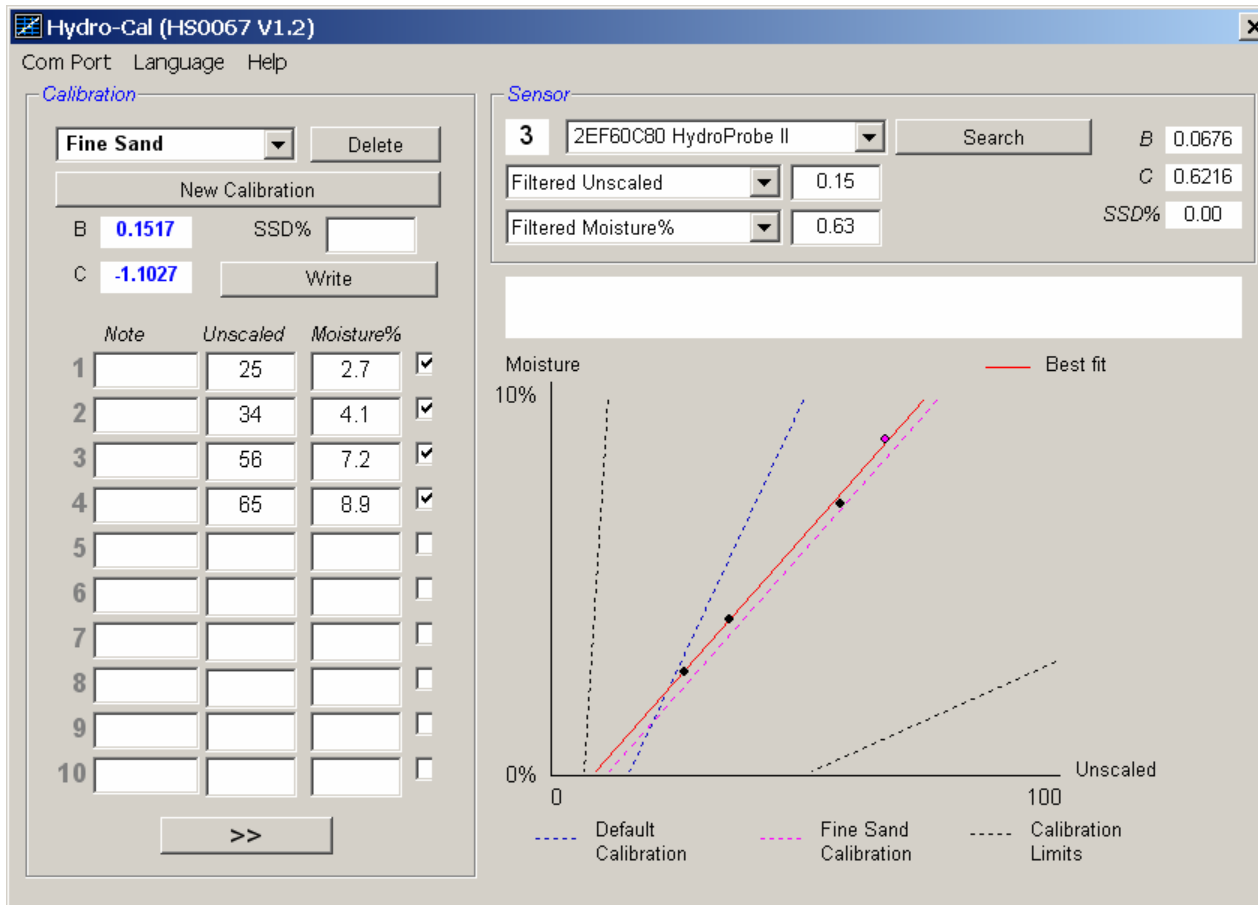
Hydro-Cal (HS0067 V1.2)

Com Port Language Help

Calibration

Fine Sand Delete

New Calibration

B 0.1517 SSD%

C -1.1027 Write

| | Note | Unscaled | Moisture% | |
|---|---|---|---|---|
| 1 | | 25 | 2.7 | ☑ |
| 2 | | 34 | 4.1 | ☑ |
| 3 | | 56 | 7.2 | ☑ |
| 4 | | 65 | 8.9 | ☑ |
| 5 | | | | ☐ |
| 6 | | | | ☐ |
| 7 | | | | ☐ |
| 8 | | | | ☐ |
| 9 | | | | ☐ |
| 10 | | | | ☐ |

>>

Sensor

3 2EF60C80 HydroProbe II Search

Filtered Unscaled 0.15

Filtered Moisture% 0.63

B 0.0676

C 0.6216

SSD% 0.00

Moisture

Best fit

10%

0%

Unscaled

0

100

Default Calibration

Fine Sand Calibration

Calibration Limits